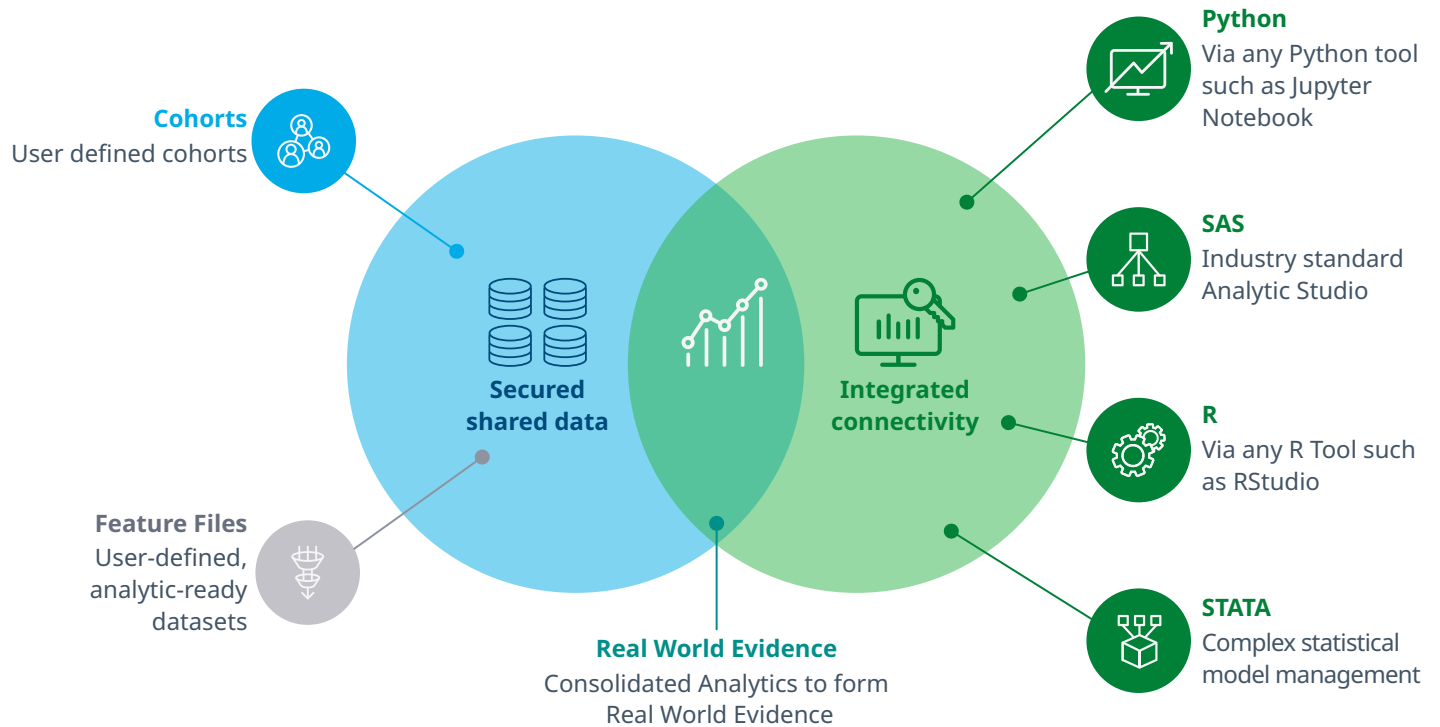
Cohorts
User defined cohorts

Feature Files
User-defined, analytic-ready datasets

Secured shared data

Integrated connectivity

Real World Evidence
Consolidated Analytics to form Real World Evidence

Python
Via any Python tool such as Jupyter Notebook

SAS
Industry standard Analytic Studio

R
Via any R Tool such as RStudio

STATA
Complex statistical model management